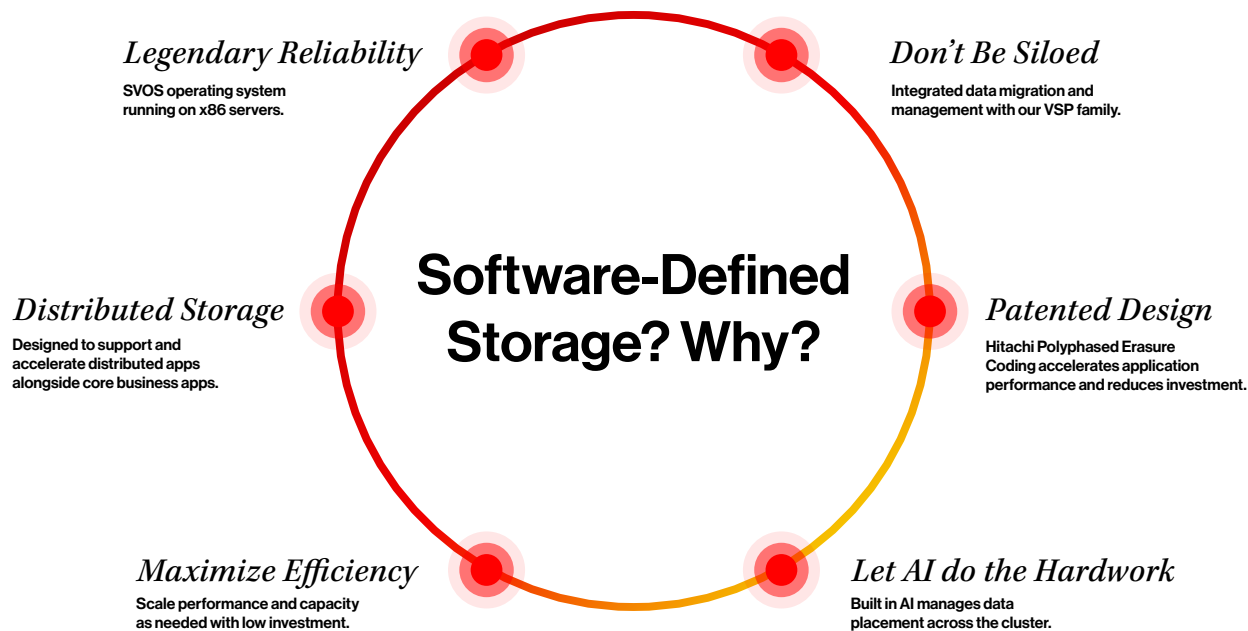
Legendary Reliability
SVOS operating system running on x86 servers.

Don't Be Siloed
Integrated data migration and management with our VSP family.

Software-Defined Storage? Why?

Distributed Storage
Designed to support and accelerate distributed apps alongside core business apps.

Patented Design
Hitachi Polyphased Erasure Coding accelerates application performance and reduces investment.

Maximize Efficiency
Scale performance and capacity as needed with low investment.

Let AI do the Hardwork
Built in AI manages data placement across the cluster.